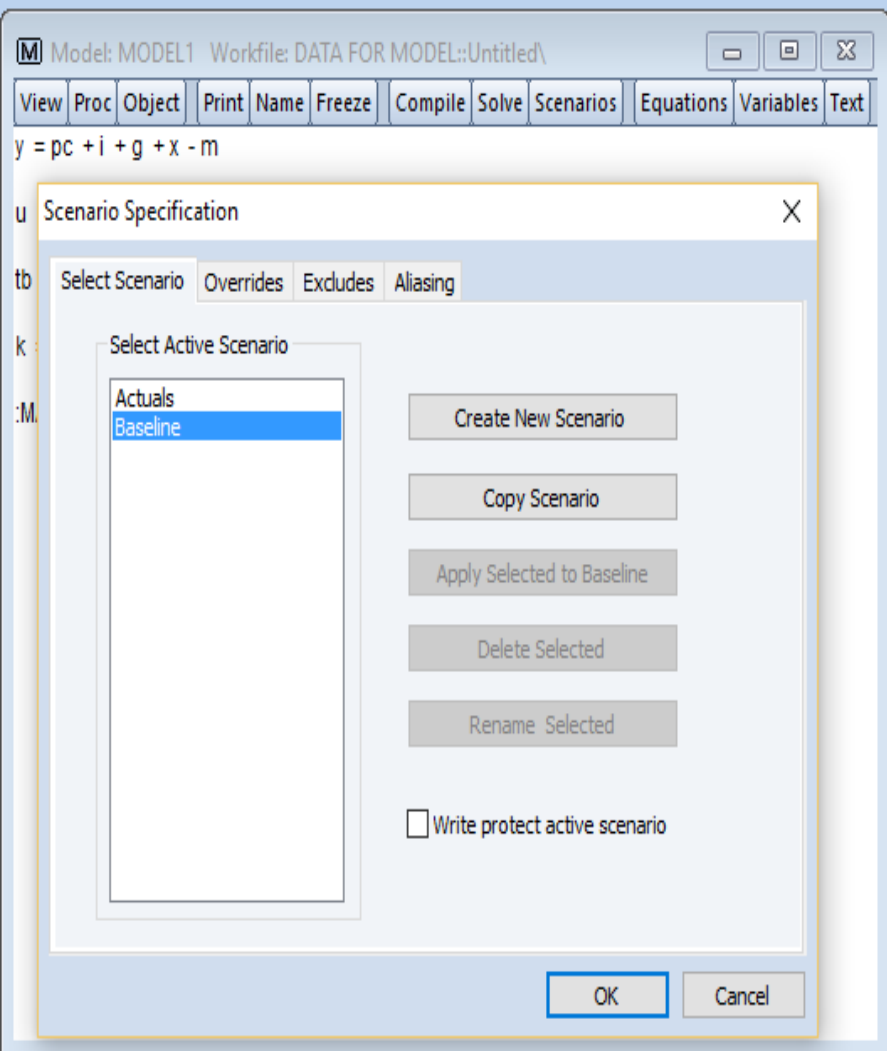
M Model: MODEL1 Workfile: DATA FOR MODEL::Untitled\

View | Proc | Object | Print | Name | Freeze | Compile | Solve | Scenarios | Equations | Variables | Text

y = pc + i + g + x - m

u

tb

k

:M

Scenario Specification

X

Select Scenario | Overrides | Excludes | Aliasing

Select Active Scenario

Actuals
Baseline

Create New Scenario

Copy Scenario

Apply Selected to Baseline

Delete Selected

Rename Selected

Write protect active scenario

OK

Cancel